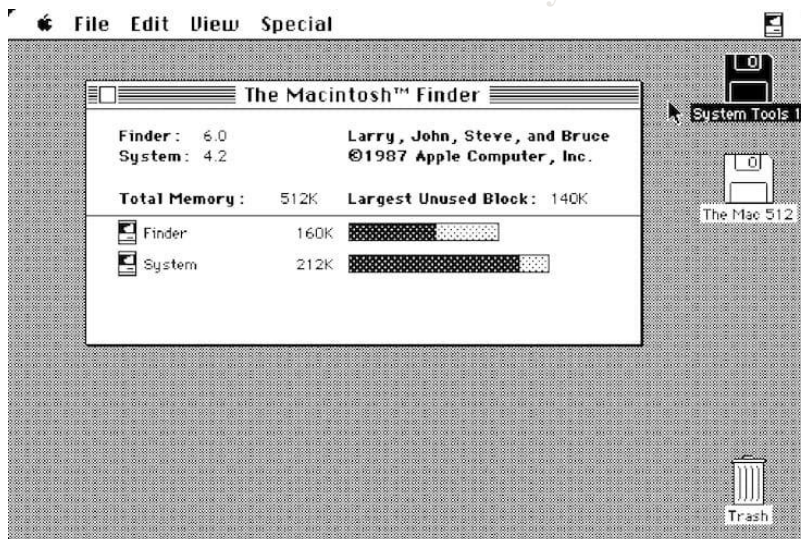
File Edit View Special

The Macintosh™ Finder

Finder: 6.0
System: 4.2

Larry, John, Steve, and Bruce
©1987 Apple Computer, Inc.

Total Memory: 512K
Largest Unused Block: 140K

Finder 160K
System 212K

System Tools 1

The Mac 512

Trash